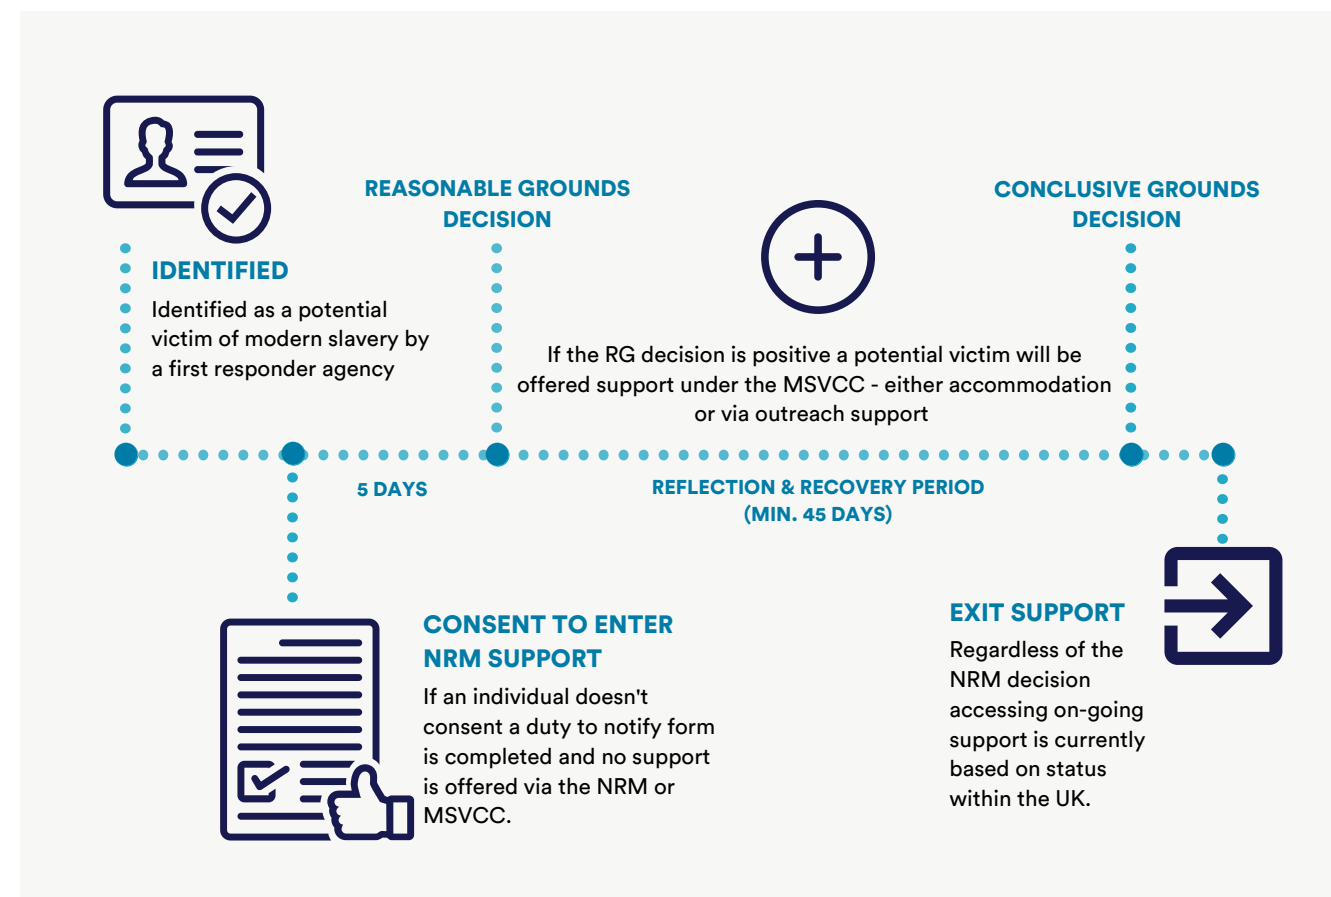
REASONABLE GROUNDS DECISION

CONCLUSIVE GROUNDS DECISION

IDENTIFIED

Identified as a potential victim of modern slavery by a first responder agency

If the RG decision is positive a potential victim will be offered support under the MSVCC - either accommodation or via outreach support

5 DAYS

REFLECTION & RECOVERY PERIOD (MIN. 45 DAYS)

CONSENT TO ENTER NRM SUPPORT

If an individual doesn't consent a duty to notify form is completed and no support is offered via the NRM or MSVCC.

EXIT SUPPORT

Regardless of the NRM decision accessing on-going support is currently based on status within the UK.